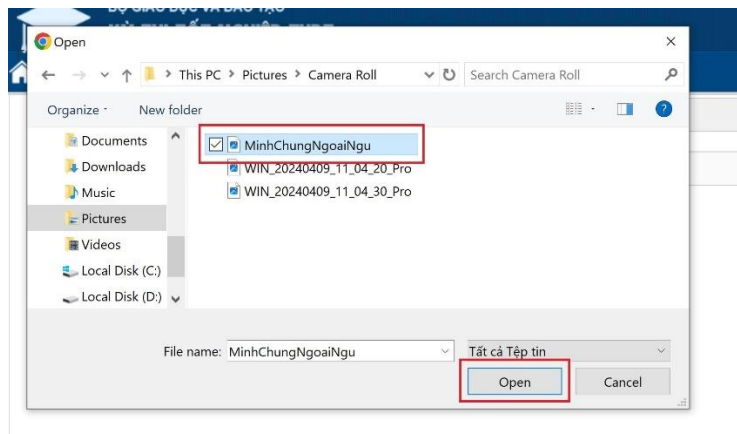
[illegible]

Open

This PC > Pictures > Camera Roll

Search Camera Roll

Organize

New folder

Documents

Downloads

Music

Pictures

Videos

Local Disk (C:)

Local Disk (D:)

MinhChungNgoaiNgu

WIN_20240409_11_04_20_Pro

WIN_20240409_11_04_30_Pro

File name: MinhChungNgoaiNgu

Tất cả Tệp tin

Open

Cancel